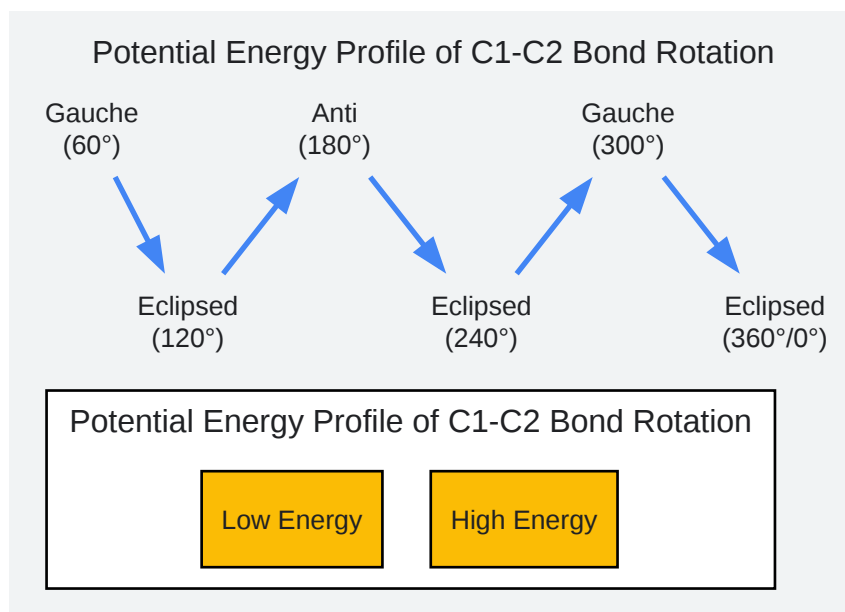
Potential Energy Profile of C1-C2 Bond Rotation

Gauche (60°)

Anti (180°)

Gauche (300°)

Eclipsed (120°)

Eclipsed (240°)

Eclipsed (360°/0°)

Potential Energy Profile of C1-C2 Bond Rotation

Low Energy

High Energy